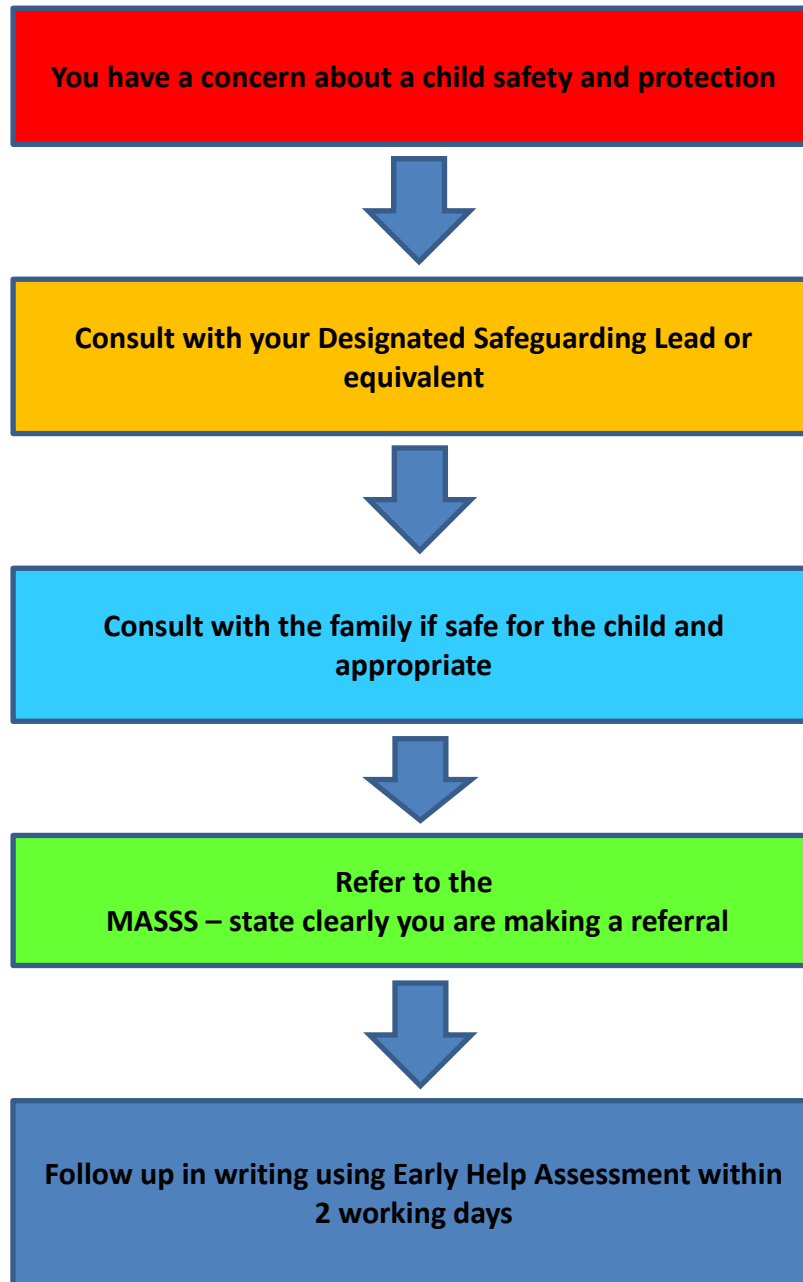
You have a concern about a child safety and protection

Consult with your Designated Safeguarding Lead or equivalent

Consult with the family if safe for the child and appropriate

Refer to the MASSS – state clearly you are making a referral

Follow up in writing using Early Help Assessment within 2 working days